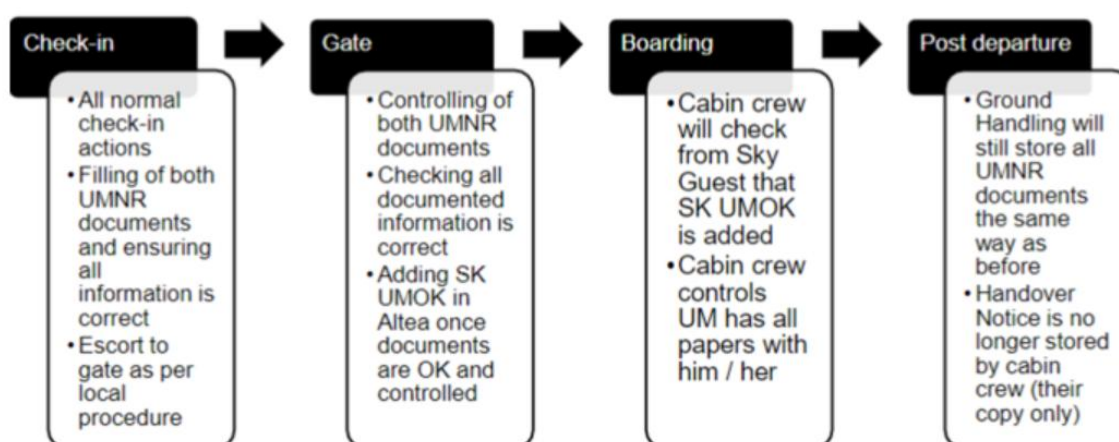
Check-in

• All normal check-in actions
• Filling of both UMNR documents and ensuring all information is correct
• Escort to gate as per local procedure

Gate

• Controlling of both UMNR documents
• Checking all documented information is correct
• Adding SK UMOK in Altea once documents are OK and controlled

Boarding

• Cabin crew will check from Sky Guest that SK UMOK is added
• Cabin crew controls UM has all papers with him / her

Post departure

• Ground Handling will still store all UMNR documents the same way as before
• Handover Notice is no longer stored by cabin crew (their copy only)